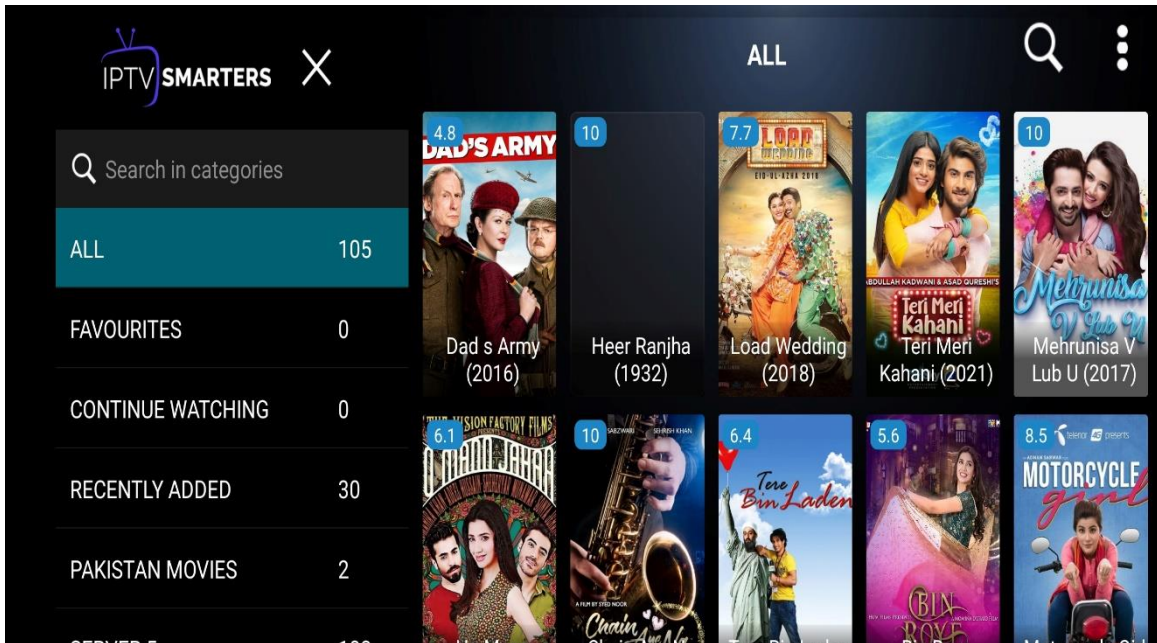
IPTV SMARTERS X

ALL

Search in categories

ALL 105

FAVOURITES 0

CONTINUE WATCHING 0

RECENTLY ADDED 30

PAKISTAN MOVIES 2

SERVER 5 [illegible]

4.8 DAD'S ARMY Dad s Army (2016)

10 Heer Ranjha (1932)

7.7 LOAD WEDDING EID-UL-AZHA 2018 Load Wedding (2018)

ABDULLAH KADWANI & ASAD QURESHI'S Teri Meri Kahani Teri Meri Kahani (2021)

10 Mehrunisa V Lub U Mehrunisa V Lub U (2017)

6.1 THE VISION FACTORY FILMS O MANN JAHAAN

10 SABZWARI SEHRISH KHAN A FILM BY SYED NOOR Chain Aye Na

6.4 Tere Bin Laden

5.6 BIN ROYE

8.5 telenor presents MOTORCYCLE girl